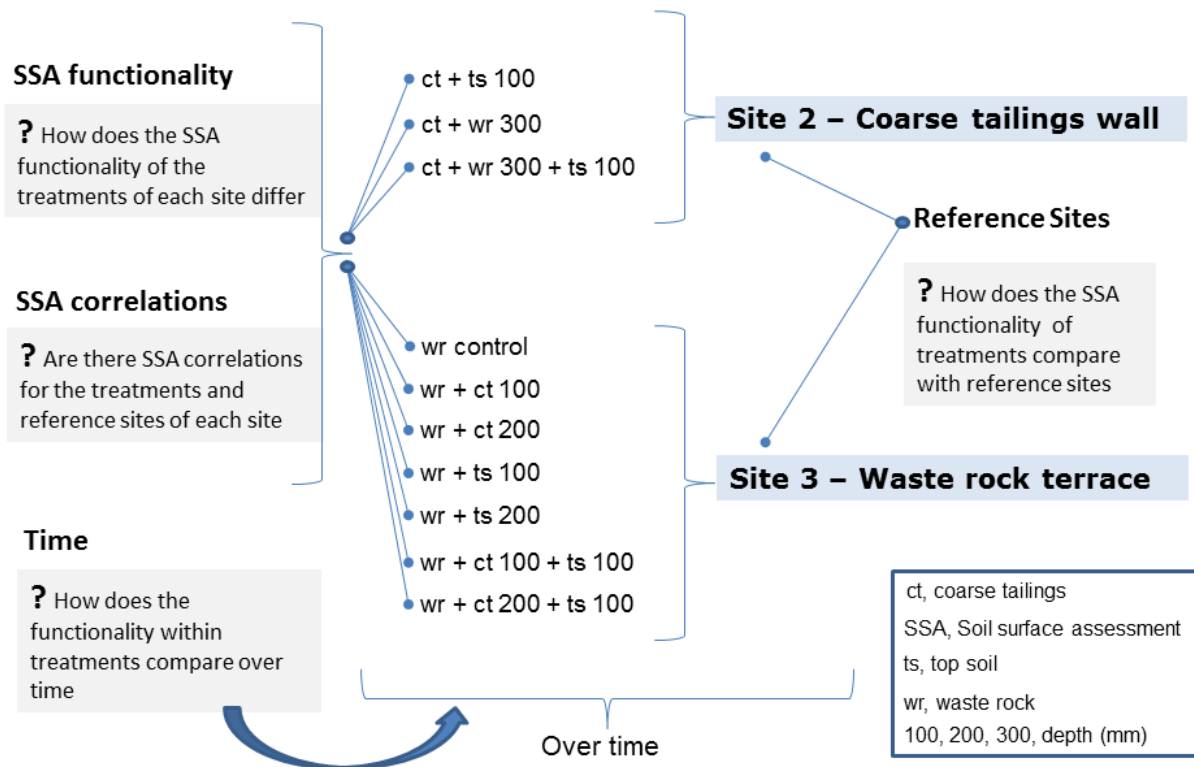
SSA functionality

? How does the SSA functionality of the treatments of each site differ

ct + ts 100
ct + wr 300
ct + wr 300 + ts 100

Site 2 – Coarse tailings wall

Reference Sites

? How does the SSA functionality of treatments compare with reference sites

SSA correlations

? Are there SSA correlations for the treatments and reference sites of each site

wr control
wr + ct 100
wr + ct 200
wr + ts 100
wr + ts 200
wr + ct 100 + ts 100
wr + ct 200 + ts 100

Site 3 – Waste rock terrace

Time

? How does the functionality within treatments compare over time

Over time

ct, coarse tailings
SSA, Soil surface assessment
ts, top soil
wr, waste rock
100, 200, 300, depth (mm)